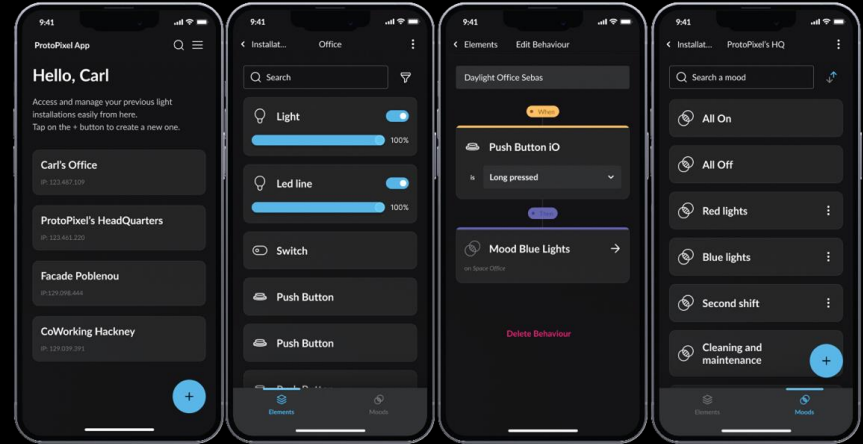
9:41

ProtoPixel App

Hello, Carl

Access and manage your previous light installations easily from here.
Tap on the + button to create a new one.

Carl's Office
IP: 123.467.109

ProtoPixel's HeadQuarters
IP: 123.461.220

Facade Poblenou
IP:129.098.444

CoWorking Hackney
IP: 129.039.391

+

9:41

Installat... Office

Search

Light
100%

Led line
100%

Switch

Push Button

Push Button

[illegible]

Elements Moods

9:41

Elements Edit Behaviour

Daylight Office Sebas

When

Push Button iO

is Long pressed

Then

Mood Blue Lights
on Space Office

Delete Behaviour

9:41

Installat... ProtoPixel's HQ

Search a mood

All On

All Off

Red lights

Blue lights

Second shift

Cleaning and maintenance

+

Elements Moods